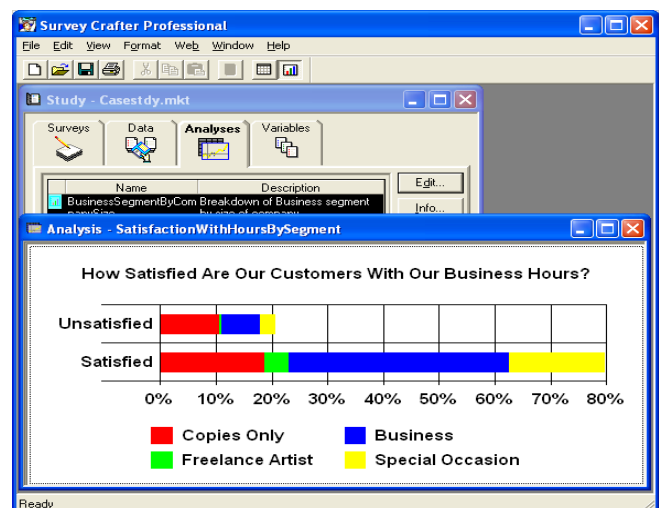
Survey Crafter Professional

File Edit View Format Web Window Help

Study - Casestdy.mkt

Surveys Data Analyses Variables

| Name | Description |
|---|---|
| BusinessSegmentByCompanySize | Breakdown of Business segment by size of company |

Edit...
Info...

Analysis - SatisfactionWithHoursBySegment

How Satisfied Are Our Customers With Our Business Hours?

Unsatisfied
Satisfied

0% 10% 20% 30% 40% 50% 60% 70% 80%

Copies Only
Business
Freelance Artist
Special Occasion

Ready